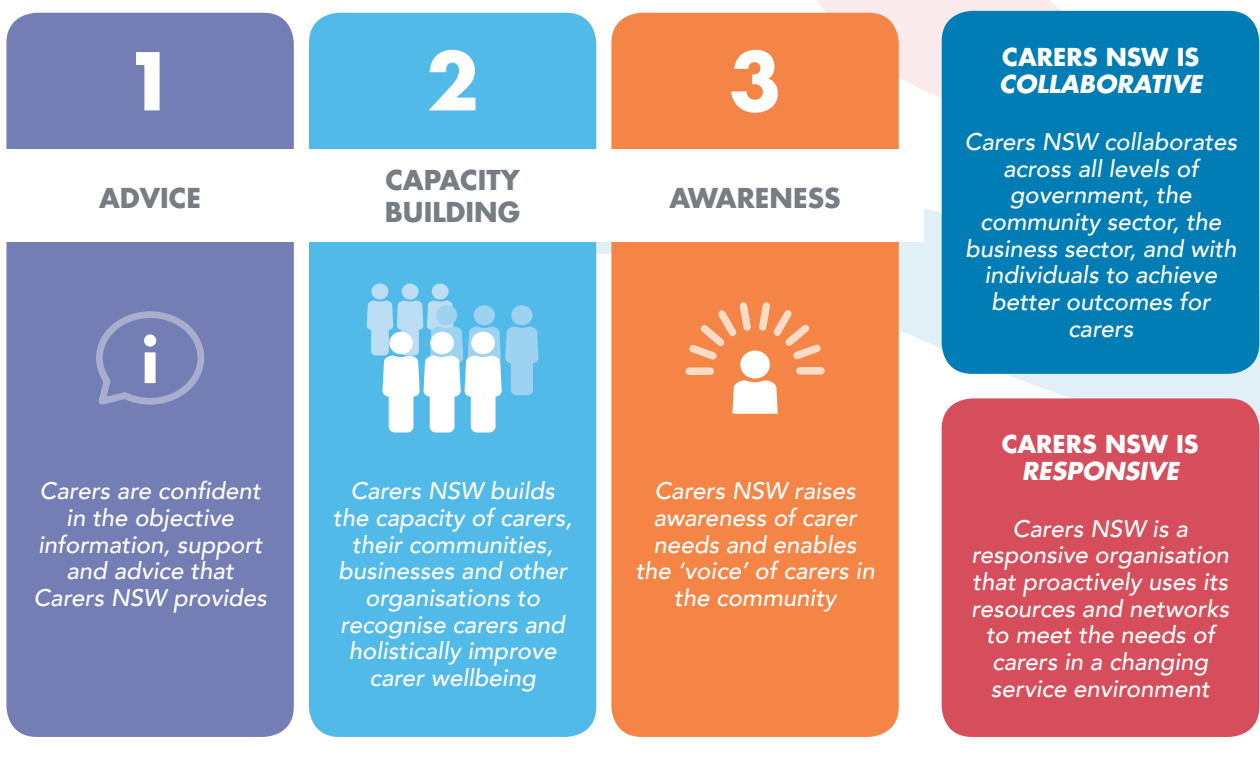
1

ADVICE

Carers are confident in the objective information, support and advice that Carers NSW provides

2

CAPACITY BUILDING

Carers NSW builds the capacity of carers, their communities, businesses and other organisations to recognise carers and holistically improve carer wellbeing

3

AWARENESS

Carers NSW raises awareness of carer needs and enables the 'voice' of carers in the community

CARERS NSW IS *COLLABORATIVE*

Carers NSW collaborates across all levels of government, the community sector, the business sector, and with individuals to achieve better outcomes for carers

CARERS NSW IS *RESPONSIVE*

Carers NSW is a responsive organisation that proactively uses its resources and networks to meet the needs of carers in a changing service environment